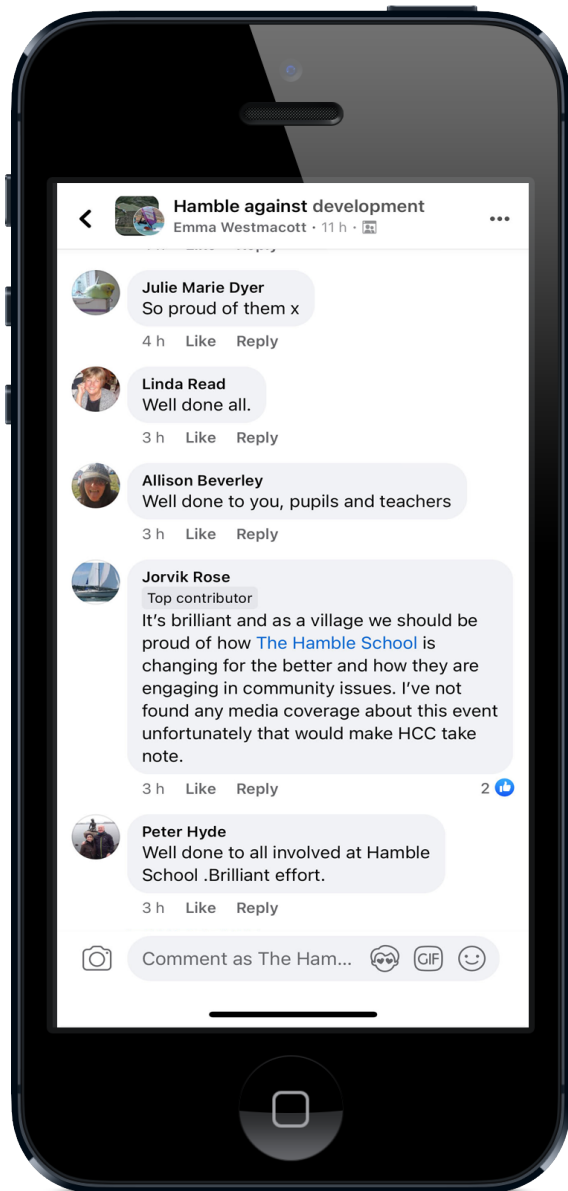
Hamble against development
Emma Westmacott • 11 h •

Julie Marie Dyer
So proud of them x
4 h Like Reply

Linda Read
Well done all.
3 h Like Reply

Allison Beverley
Well done to you, pupils and teachers
3 h Like Reply

Jorvik Rose
Top contributor
It's brilliant and as a village we should be proud of how The Hamble School is changing for the better and how they are engaging in community issues. I've not found any media coverage about this event unfortunately that would make HCC take note.
3 h Like Reply 2

Peter Hyde
Well done to all involved at Hamble School .Brilliant effort.
3 h Like Reply

Comment as The Ham...